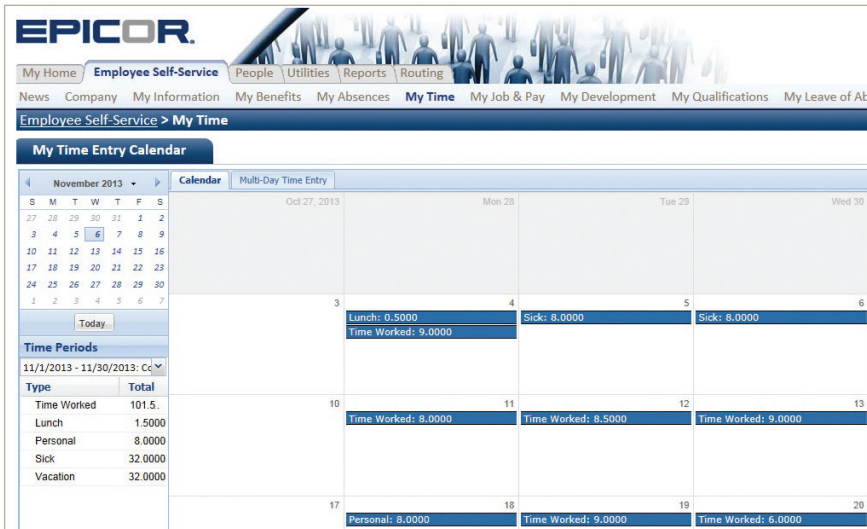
EPICOR.

My Home | Employee Self-Service | People | Utilities | Reports | Routing

News Company My Information My Benefits My Absences My Time My Job & Pay My Development My Qualifications My Leave of Ab

Employee Self-Service > My Time

My Time Entry Calendar

November 2013

| S | M | T | W | T | F | S |
|---|---|---|---|---|---|---|
| 27 | 28 | 29 | 30 | 31 | 1 | 2 |
| 3 | 4 | 5 | 6 | 7 | 8 | 9 |
| 10 | 11 | 12 | 13 | 14 | 15 | 16 |
| 17 | 18 | 19 | 20 | 21 | 22 | 23 |
| 24 | 25 | 26 | 27 | 28 | 29 | 30 |
| 1 | 2 | 3 | 4 | 5 | 6 | 7 |

Today

Time Periods

11/1/2013 - 11/30/2013: Co

| Type | Total |
|---|---|
| Time Worked | 101.5. |
| Lunch | 1.5000 |
| Personal | 8.0000 |
| Sick | 32.0000 |
| Vacation | 32.0000 |

Calendar | Multi-Day Time Entry

Oct 27, 2013 Mon 28 Tue 29 Wed 30

3

4
Lunch: 0.5000
Time Worked: 9.0000

5
Sick: 8.0000

6
Sick: 8.0000

10

11
Time Worked: 8.0000

12
Time Worked: 8.5000

13
Time Worked: 9.0000

17

18
Personal: 8.0000

19
Time Worked: 9.0000

20
Time Worked: 6.0000